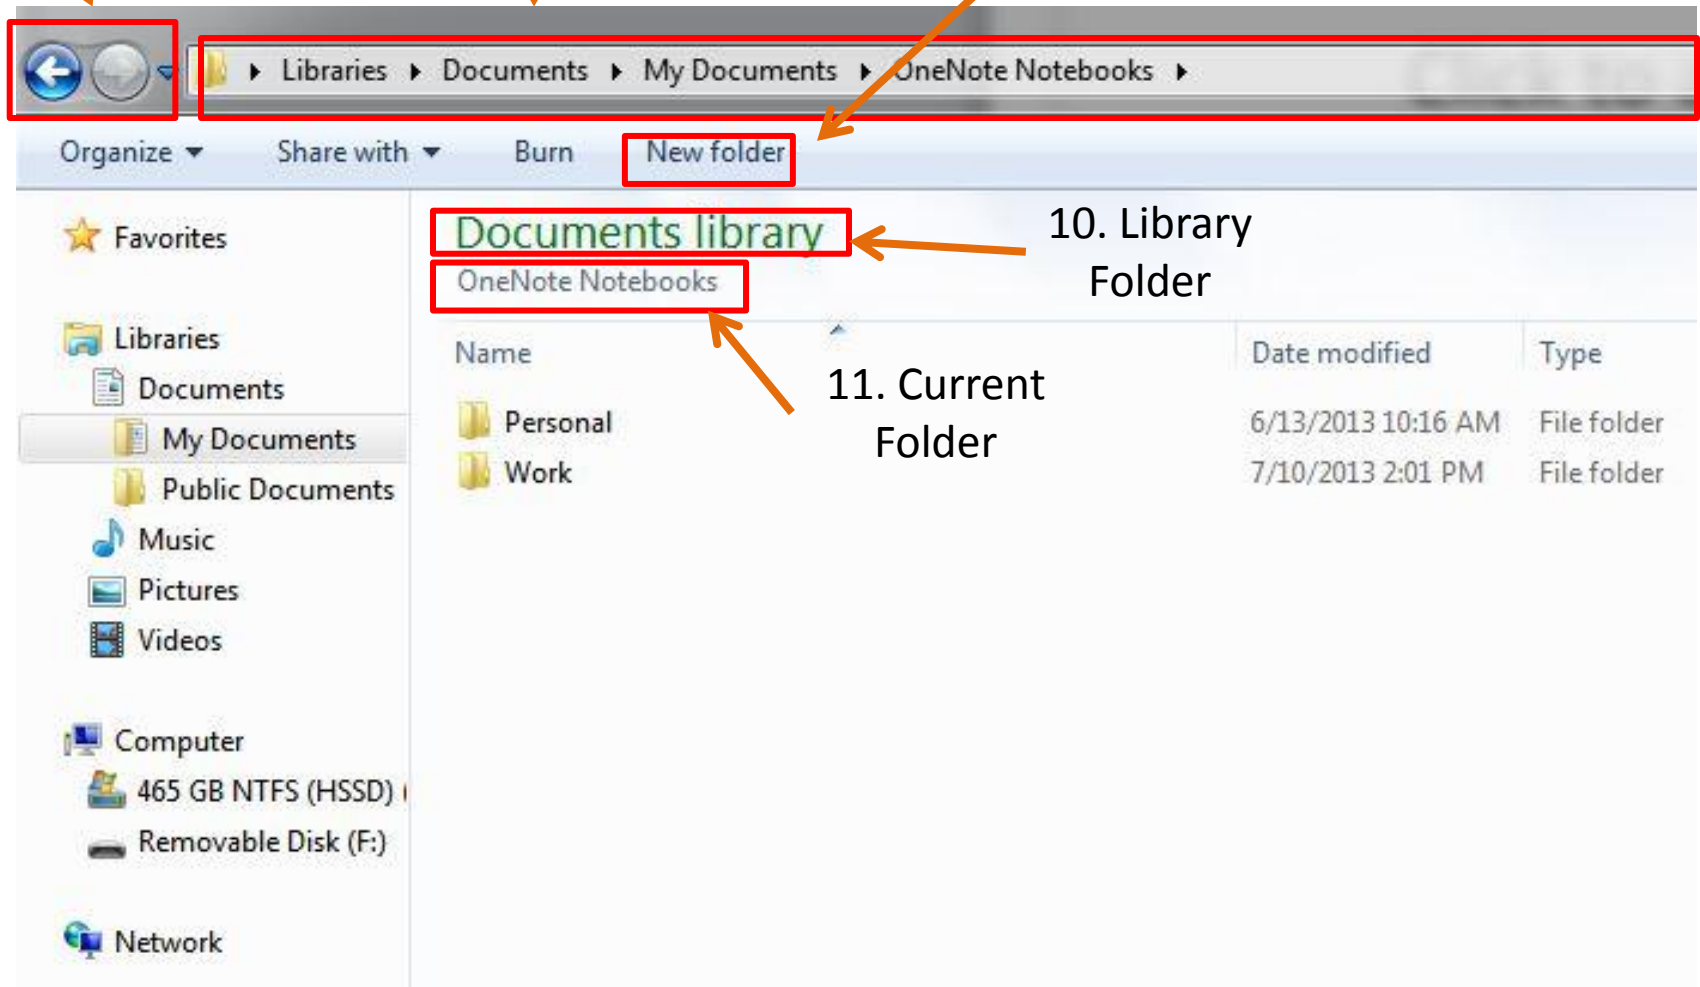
▸ Libraries ▸ Documents ▸ My Documents ▸ OneNote Notebooks ▸

Organize ▾ Share with ▾ Burn New folder

Favorites

Libraries
Documents
My Documents
Public Documents
Music
Pictures
Videos

Computer
465 GB NTFS (HSSD)
Removable Disk (F:)

Network

Documents library
OneNote Notebooks

10. Library Folder

11. Current Folder

| Name | Date modified | Type |
|---|---|---|
| Personal | 6/13/2013 10:16 AM | File folder |
| Work | 7/10/2013 2:01 PM | File folder |